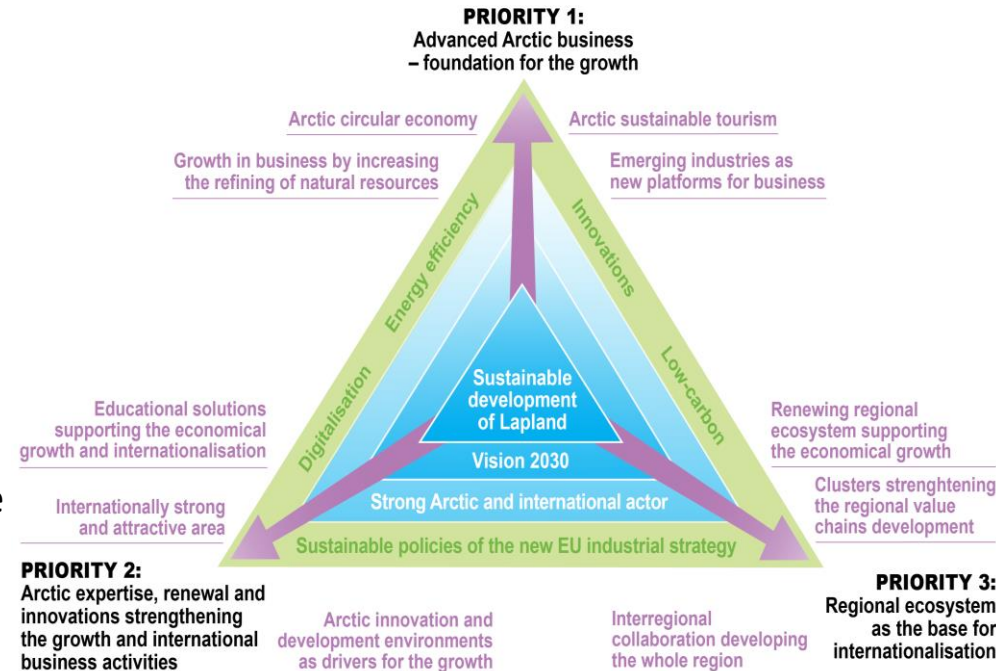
PRIORITY 1:
Advanced Arctic business – foundation for the growth

Arctic circular economy

Arctic sustainable tourism

Growth in business by increasing the refining of natural resources

Emerging industries as new platforms for business

Energy efficiency

Innovations

Digitalisation

Low-carbon

Sustainable development of Lapland

Vision 2030

Strong Arctic and international actor

Sustainable policies of the new EU industrial strategy

Educational solutions supporting the economical growth and internationalisation

Renewing regional ecosystem supporting the economical growth

Internationally strong and attractive area

Clusters strenghtening the regional value chains development

PRIORITY 2:
Arctic expertise, renewal and innovations strengthening the growth and international business activities

Arctic innovation and development environments as drivers for the growth

Interregional collaboration developing the whole region

PRIORITY 3:
Regional ecosystem as the base for internationalisation